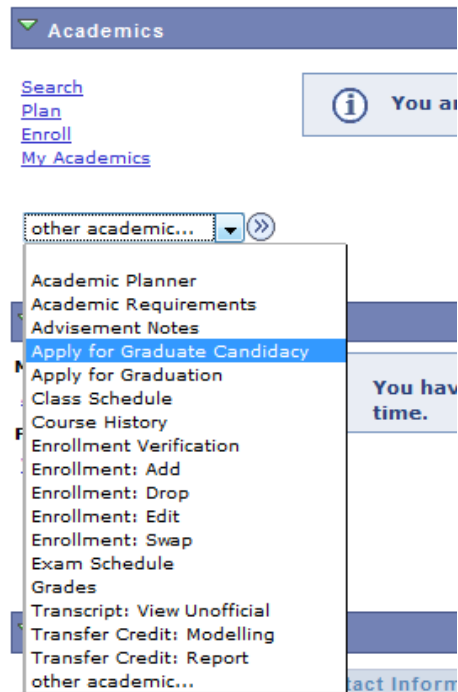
Academics

Search
Plan
Enroll
My Academics

You ar

other academic...

Academic Planner
Academic Requirements
Advisement Notes
Apply for Graduate Candidacy
Apply for Graduation
Class Schedule
Course History
Enrollment Verification
Enrollment: Add
Enrollment: Drop
Enrollment: Edit
Enrollment: Swap
Exam Schedule
Grades
Transcript: View Unofficial
Transfer Credit: Modelling
Transfer Credit: Report
other academic...

You hav
time.

tact Inform